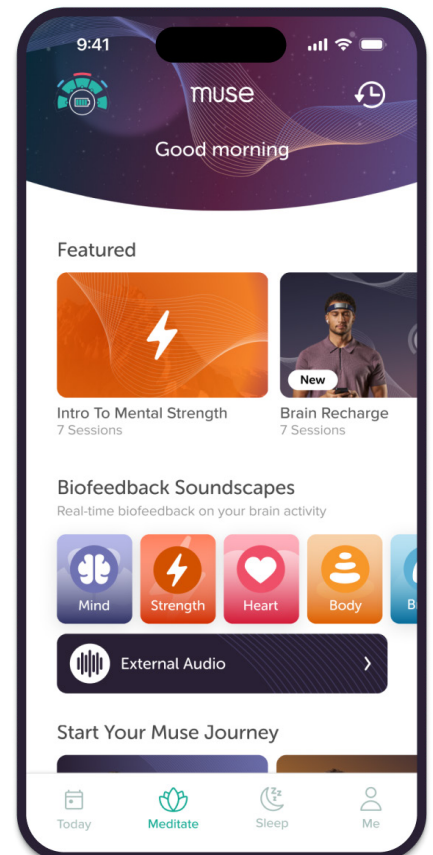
9:41

muse

Good morning

Featured

New

Intro To Mental Strength
7 Sessions

Brain Recharge
7 Sessions

Biofeedback Soundscapes
Real-time biofeedback on your brain activity

Mind
Strength
Heart
Body
B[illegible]

External Audio

Start Your Muse Journey

Today
Meditate
Sleep
Me